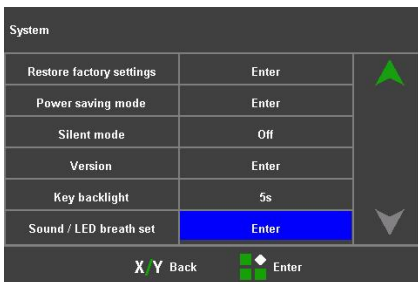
System

| Restore factory settings | Enter |
|---|---|
| Power saving mode | Enter |
| Silent mode | Off |
| Version | Enter |
| Key backlight | 5s |
| Sound / LED breath set | Enter |

X/Y Back Enter